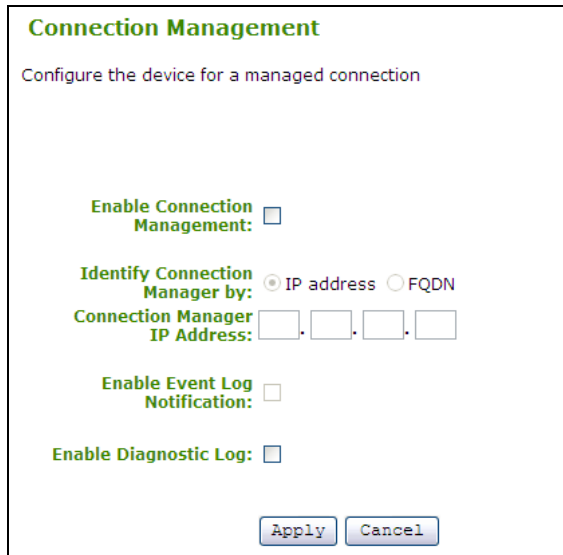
Connection Management

Configure the device for a managed connection

Enable Connection Management:

Identify Connection Manager by: IP address FQDN

Connection Manager IP Address: . . .

Enable Event Log Notification:

Enable Diagnostic Log:

Apply Cancel